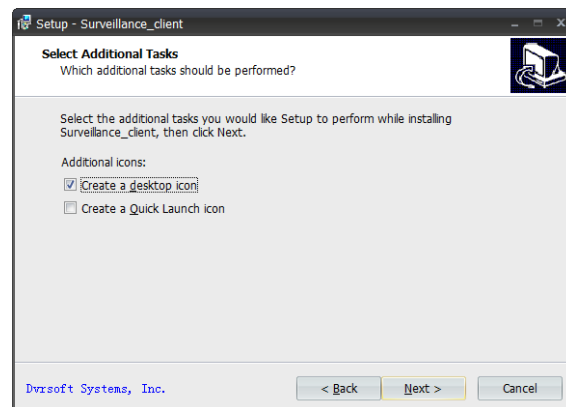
Setup - Surveillance_client

Select Additional Tasks
Which additional tasks should be performed?

Select the additional tasks you would like Setup to perform while installing Surveillance_client, then click Next.

Additional icons:

Create a desktop icon

Create a Quick Launch icon

Dvrsoft Systems, Inc.

< Back

Next >

Cancel